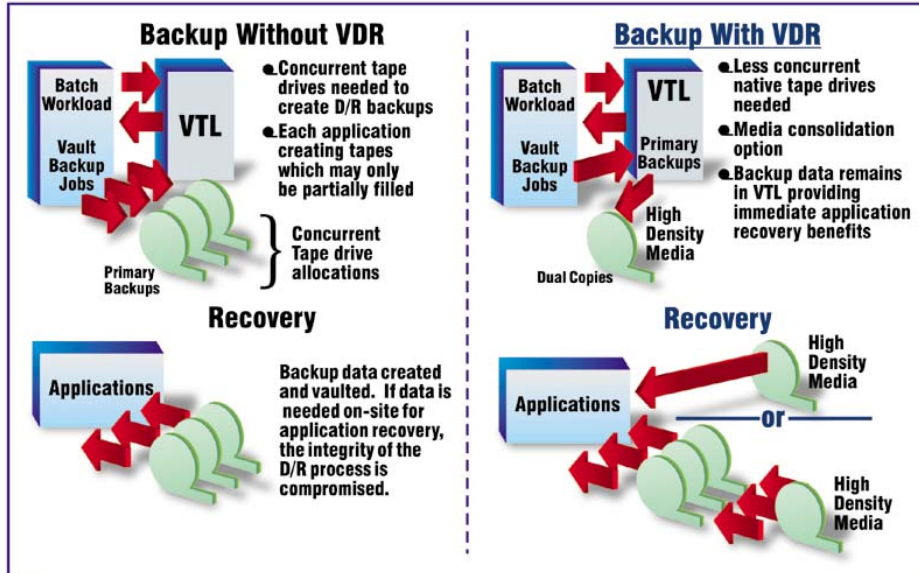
Backup Without VDR

Batch Workload

Vault Backup Jobs

VTL

Concurrent tape drives needed to create D/R backups

Each application creating tapes which may only be partially filled

Concurrent Tape drive allocations

Primary Backups

Recovery

Applications

Backup data created and vaulted. If data is needed on-site for application recovery, the integrity of the D/R process is compromised.

Backup With VDR

Batch Workload

Vault Backup Jobs

VTL

Primary Backups

Less concurrent native tape drives needed

Media consolidation option

Backup data remains in VTL providing immediate application recovery benefits

High Density Media

Dual Copies

Recovery

Applications

High Density Media

or

High Density Media